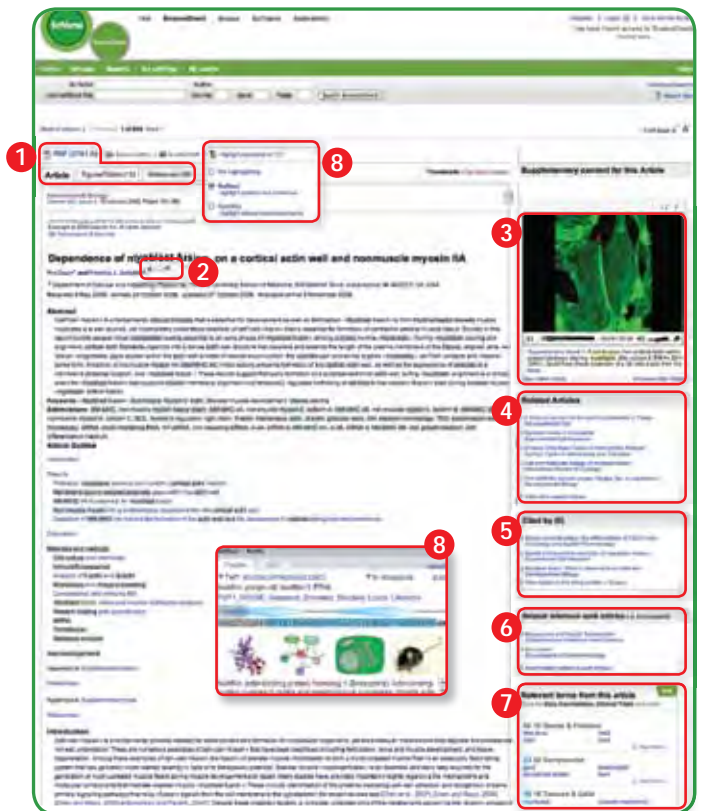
1

8

3

2

Dependence of myoblast fusion on a cortical actin wall and nonmuscle myosin IIA

Abstract

Supplementary content for this Article

4

Related Articles

5

Cited by (6)

8

6

7

Relevant terms from this article